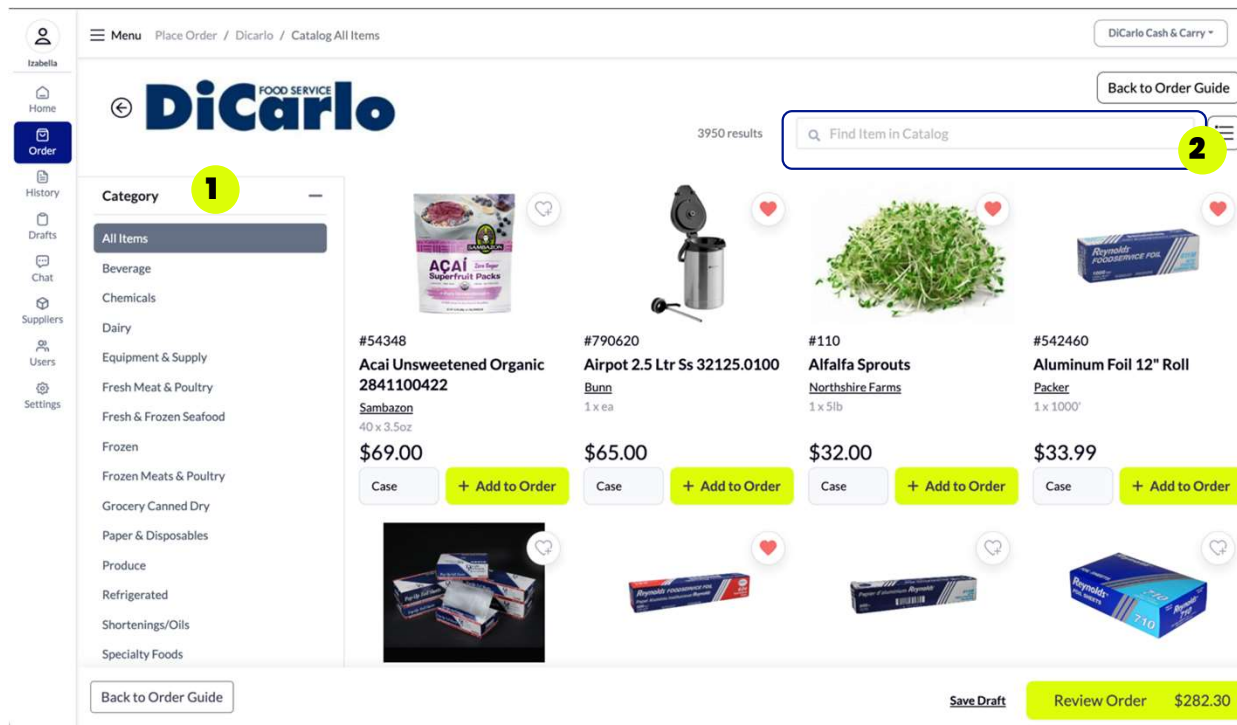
Izabella
Home
Order
History
Drafts
Chat
Suppliers
Users
Settings

Menu Place Order / Dicarlo / Catalog All Items

DiCarlo Cash & Carry

DiCarlo FOOD SERVICE

Back to Order Guide

3950 results

Find Item in Catalog

2

Category 1

All Items
Beverage
Chemicals
Dairy
Equipment & Supply
Fresh Meat & Poultry
Fresh & Frozen Seafood
Frozen
Frozen Meats & Poultry
Grocery Canned Dry
Paper & Disposables
Produce
Refrigerated
Shortenings/Oils
Specialty Foods

ACAI Superfruit Packs
SAMBAZON
Zero Sugar

#54348
Acai Unsweetened Organic 2841100422
Sambazon
40 x 3.5oz
$69.00
Case
+ Add to Order

#790620
Airpot 2.5 Ltr Ss 32125.0100
Bunn
1 x ea
$65.00
Case
+ Add to Order

#110
Alfalfa Sprouts
Northshire Farms
1 x 5lb
$32.00
Case
+ Add to Order

Reynolds FOODSERVICE FOIL

#542460
Aluminum Foil 12" Roll
Packer
1 x 1000'
$33.99
Case
+ Add to Order

Reynolds FOODSERVICE FOIL

Reynolds FOIL SHEETS 7-10

Back to Order Guide

Save Draft

Review Order $282.30